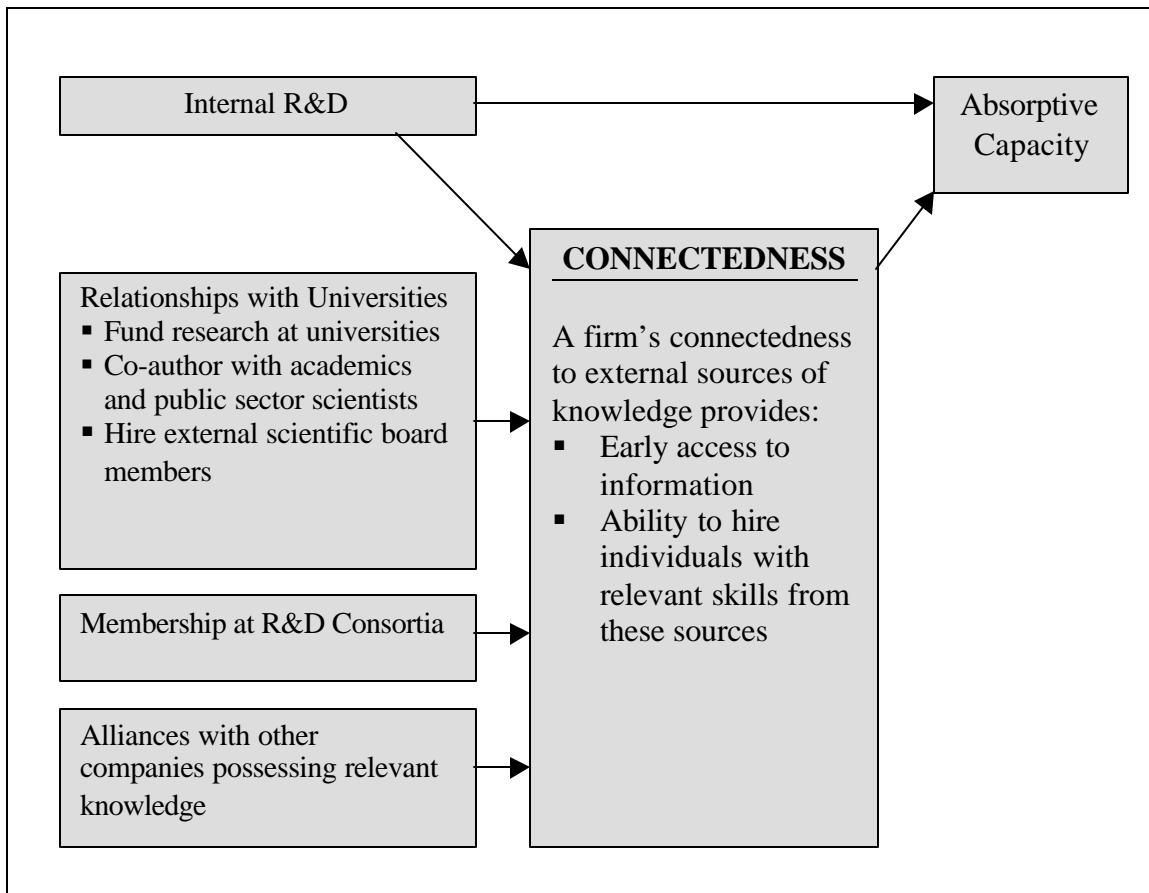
Internal R&D

Absorptive Capacity

CONNECTEDNESS

A firm's connectedness to external sources of knowledge provides:
- Early access to information
- Ability to hire individuals with relevant skills from these sources

Relationships with Universities
- Fund research at universities
- Co-author with academics and public sector scientists
- Hire external scientific board members

Membership at R&D Consortia

Alliances with other companies possessing relevant knowledge